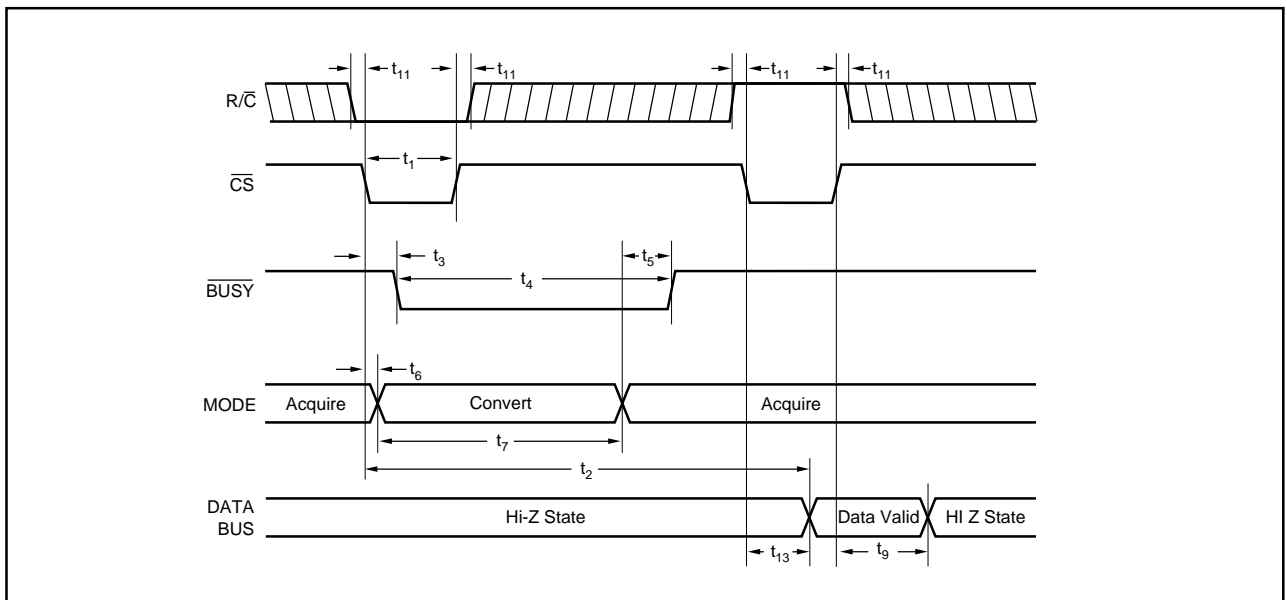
$t_{11}$ $t_{11}$ $t_{11}$ $t_{11}$

$R/\overline{C}$

$t_1$

$\overline{CS}$

$t_3$ $t_5$

$t_4$

$\overline{BUSY}$

$t_6$

MODE Acquire Convert Acquire

$t_7$

$t_2$

DATA BUS Hi-Z State Data Valid HI Z State

$t_{13}$ $t_9$